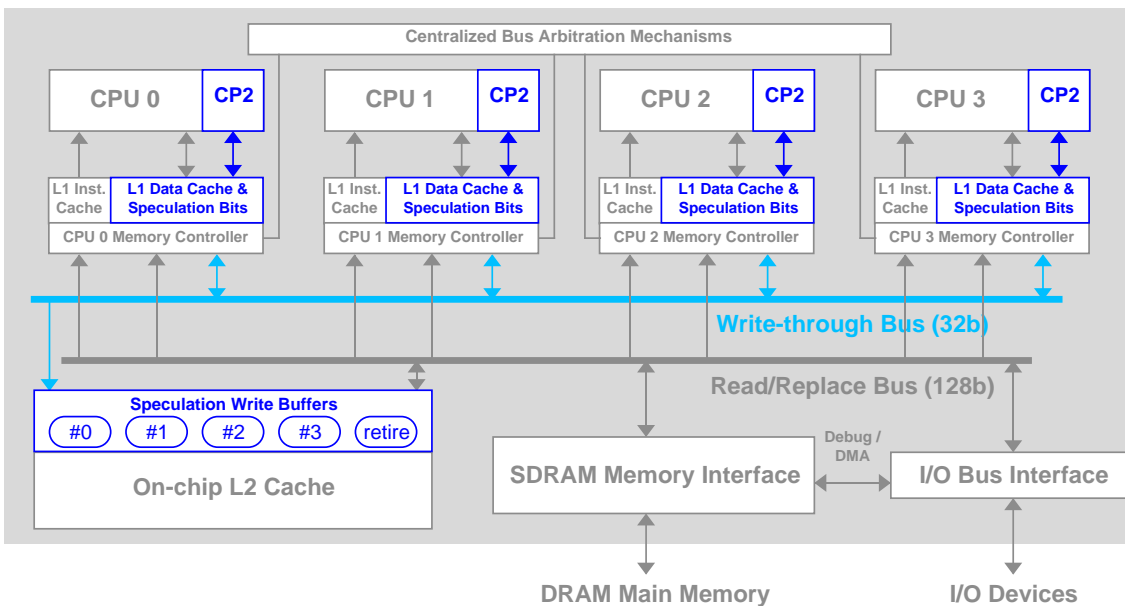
Centralized Bus Arbitration Mechanisms

CPU 0
CP2
L1 Inst. Cache
L1 Data Cache & Speculation Bits
CPU 0 Memory Controller

CPU 1
CP2
L1 Inst. Cache
L1 Data Cache & Speculation Bits
CPU 1 Memory Controller

CPU 2
CP2
L1 Inst. Cache
L1 Data Cache & Speculation Bits
CPU 2 Memory Controller

CPU 3
CP2
L1 Inst. Cache
L1 Data Cache & Speculation Bits
CPU 3 Memory Controller

Write-through Bus (32b)

Read/Replace Bus (128b)

Speculation Write Buffers
#0 #1 #2 #3 retire

On-chip L2 Cache

SDRAM Memory Interface

Debug / DMA

I/O Bus Interface

DRAM Main Memory

I/O Devices